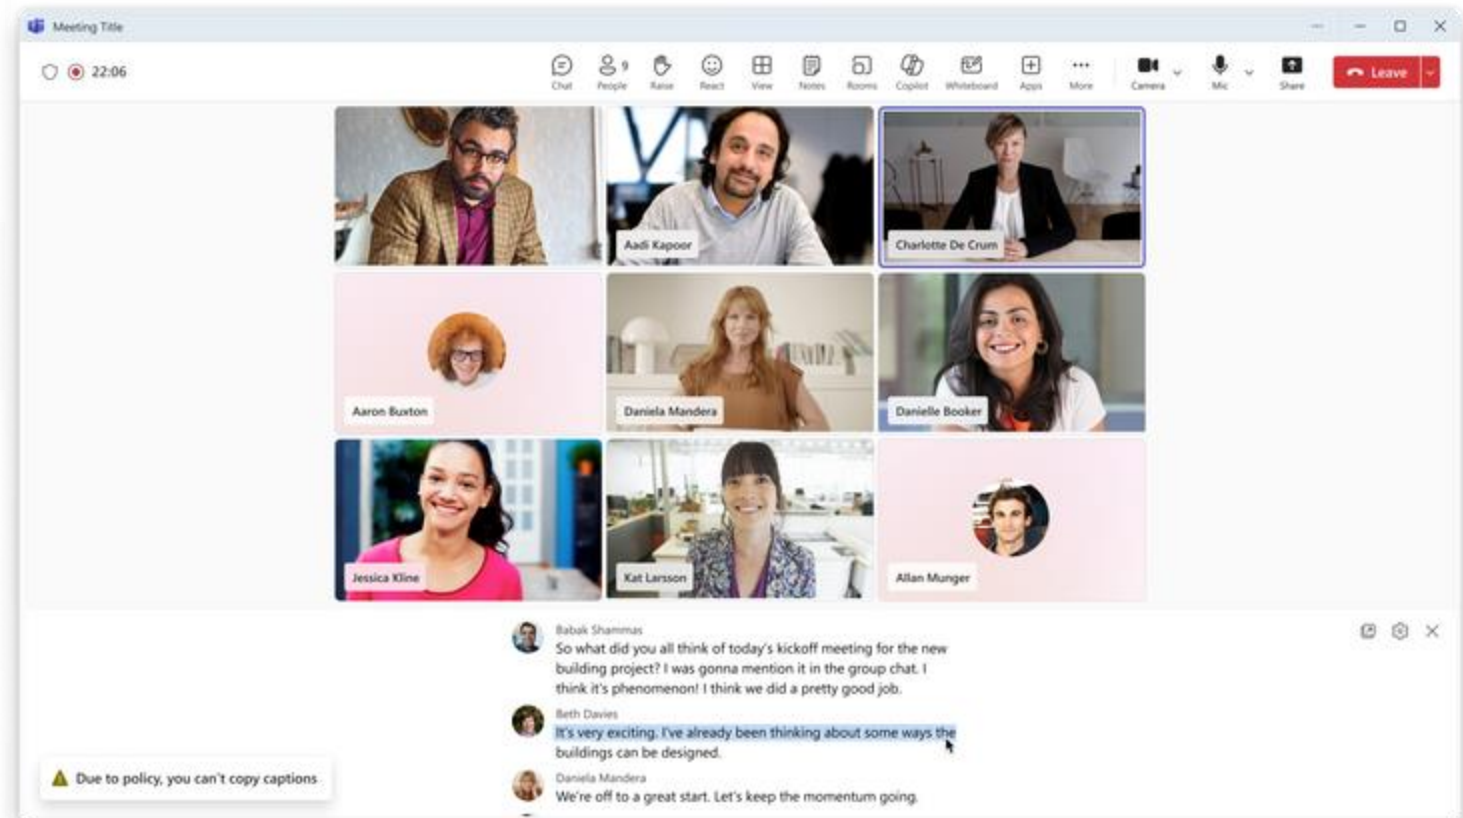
Meeting Title

22:06

Chat People 9 Raise React View Notes Rooms Copilot Whiteboard Apps More Camera Mic Share Leave

Aadi Kapoor

Charlotte De Crum

Aaron Buxton

Daniela Mandera

Danielle Booker

Jessica Kline

Kat Larsson

Allan Munger

Babak Shammas
So what did you all think of today's kickoff meeting for the new building project? I was gonna mention it in the group chat. I think it's phenomenon! I think we did a pretty good job.

Beth Davies
It's very exciting. I've already been thinking about some ways the buildings can be designed.

Daniela Mandera
We're off to a great start. Let's keep the momentum going.

Due to policy, you can't copy captions